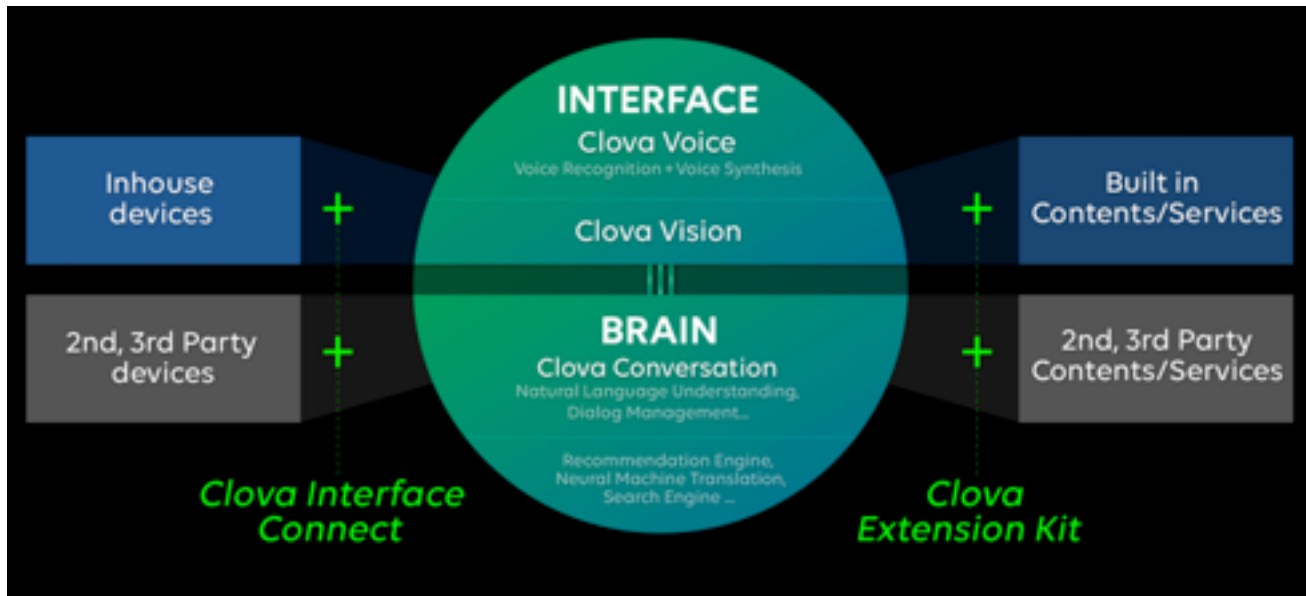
INTERFACE
Clova Voice
Voice Recognition + Voice Synthesis

Clova Vision

BRAIN
Clova Conversation
Natural Language Understanding, Dialog Management...

Recommendation Engine, Neural Machine Translation, Search Engine ...

Inhouse devices

+

2nd, 3rd Party devices

+

Clova Interface Connect

Built in Contents/Services

+

2nd, 3rd Party Contents/Services

+

Clova Extension Kit